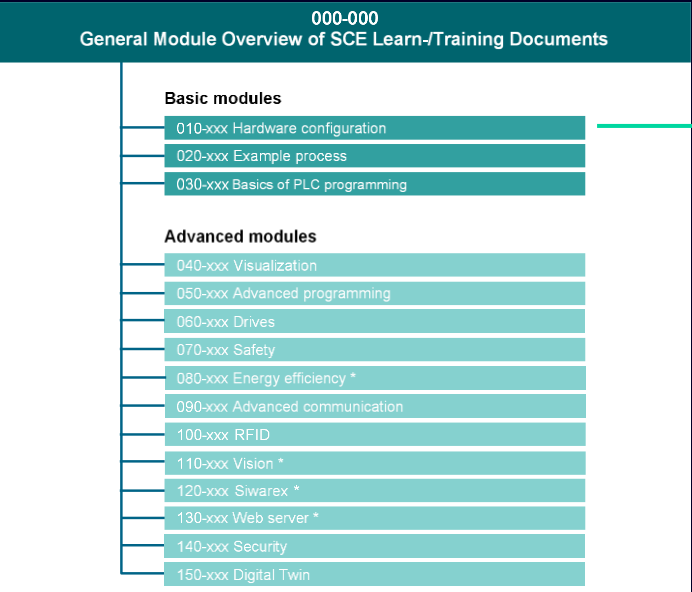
000-000
General Module Overview of SCE Learn-/Training Documents

Basic modules

010-xxx Hardware configuration
020-xxx Example process
030-xxx Basics of PLC programming

Advanced modules

040-xxx Visualization
050-xxx Advanced programming
060-xxx Drives
070-xxx Safety
080-xxx Energy efficiency *
090-xxx Advanced communication
100-xxx RFID
110-xxx Vision *
120-xxx Siwarex *
130-xxx Web server *
140-xxx Security
150-xxx Digital Twin